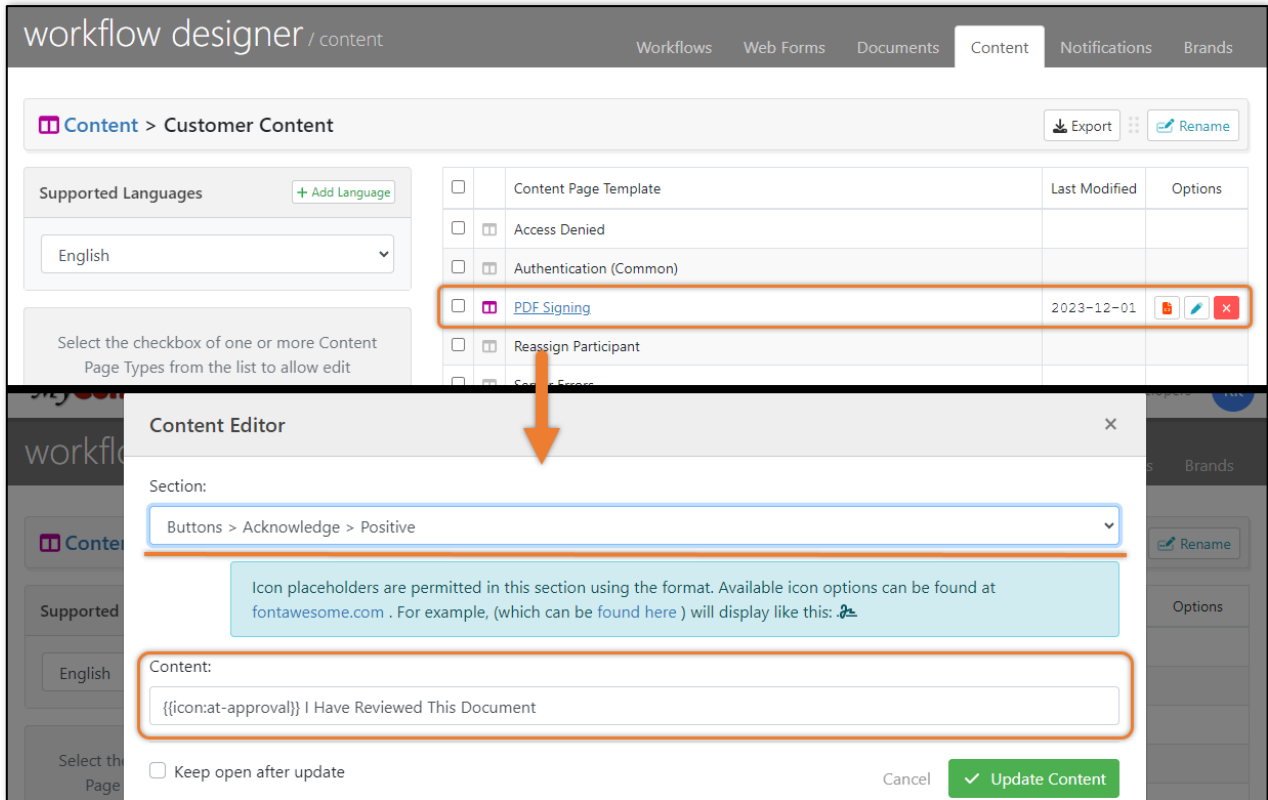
workflow designer / content

Workflows Web Forms Documents Content Notifications Brands

Content > Customer Content

Export Rename

Supported Languages

+ Add Language

English

Select the checkbox of one or more Content Page Types from the list to allow edit

| | | Content Page Template | Last Modified | Options |
|---|---|---|---|---|
| | | Access Denied | | |
| | | Authentication (Common) | | |
| | | PDF Signing | 2023-12-01 | |
| | | Reassign Participant | | |
| | | S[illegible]r Errors | | |

workflo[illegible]

Brands

Conten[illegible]

Rename

Supported

Options

English

Select the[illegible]

Page

Content Editor

×

Section:

Buttons > Acknowledge > Positive

Icon placeholders are permitted in this section using the format. Available icon options can be found at fontawesome.com . For example, (which can be found here ) will display like this:

Content:

{{icon:at-approval}} I Have Reviewed This Document

Keep open after update

Cancel

Update Content